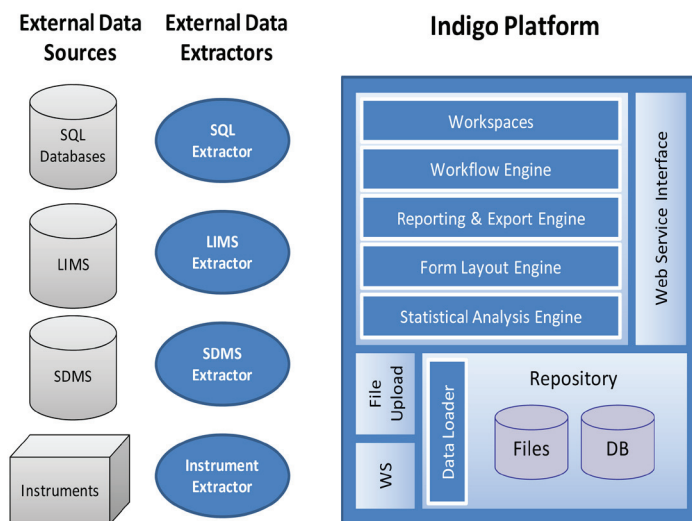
External Data Sources

External Data Extractors

Indigo Platform

SQL Databases

SQL Extractor

LIMS

LIMS Extractor

SDMS

SDMS Extractor

Instruments

Instrument Extractor

Workspaces

Workflow Engine

Reporting & Export Engine

Form Layout Engine

Statistical Analysis Engine

Web Service Interface

File Upload

WS

Data Loader

Repository

Files

DB